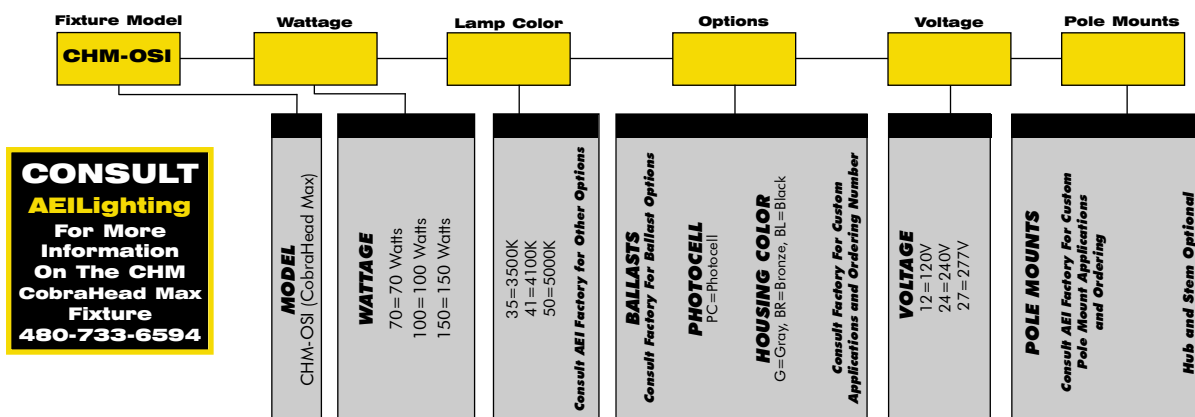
Fixture Model
CHM-OSI

Wattage

Lamp Color

Options

Voltage

Pole Mounts

CONSULT
AEILighting
For More Information On The CHM CobraHead Max Fixture
480-733-6594

MODEL
CHM-OSI (CobraHead Max)

WATTAGE
70=70 Watts
100=100 Watts
150=150 Watts

35=3500K
41=4100K
50=5000K
Consult AEI Factory for Other Options

BALLASTS
Consult Factory For Ballast Options

PHOTOCELL
PC=Photocell

HOUSING COLOR
G=Gray, BR=Bronze, BL=Black

Consult Factory For Custom Applications and Ordering Number

VOLTAGE
12=120V
24=240V
27=277V

POLE MOUNTS
Consult AEI Factory For Custom Pole Mount Applications and Ordering

Hub and Stem Optional